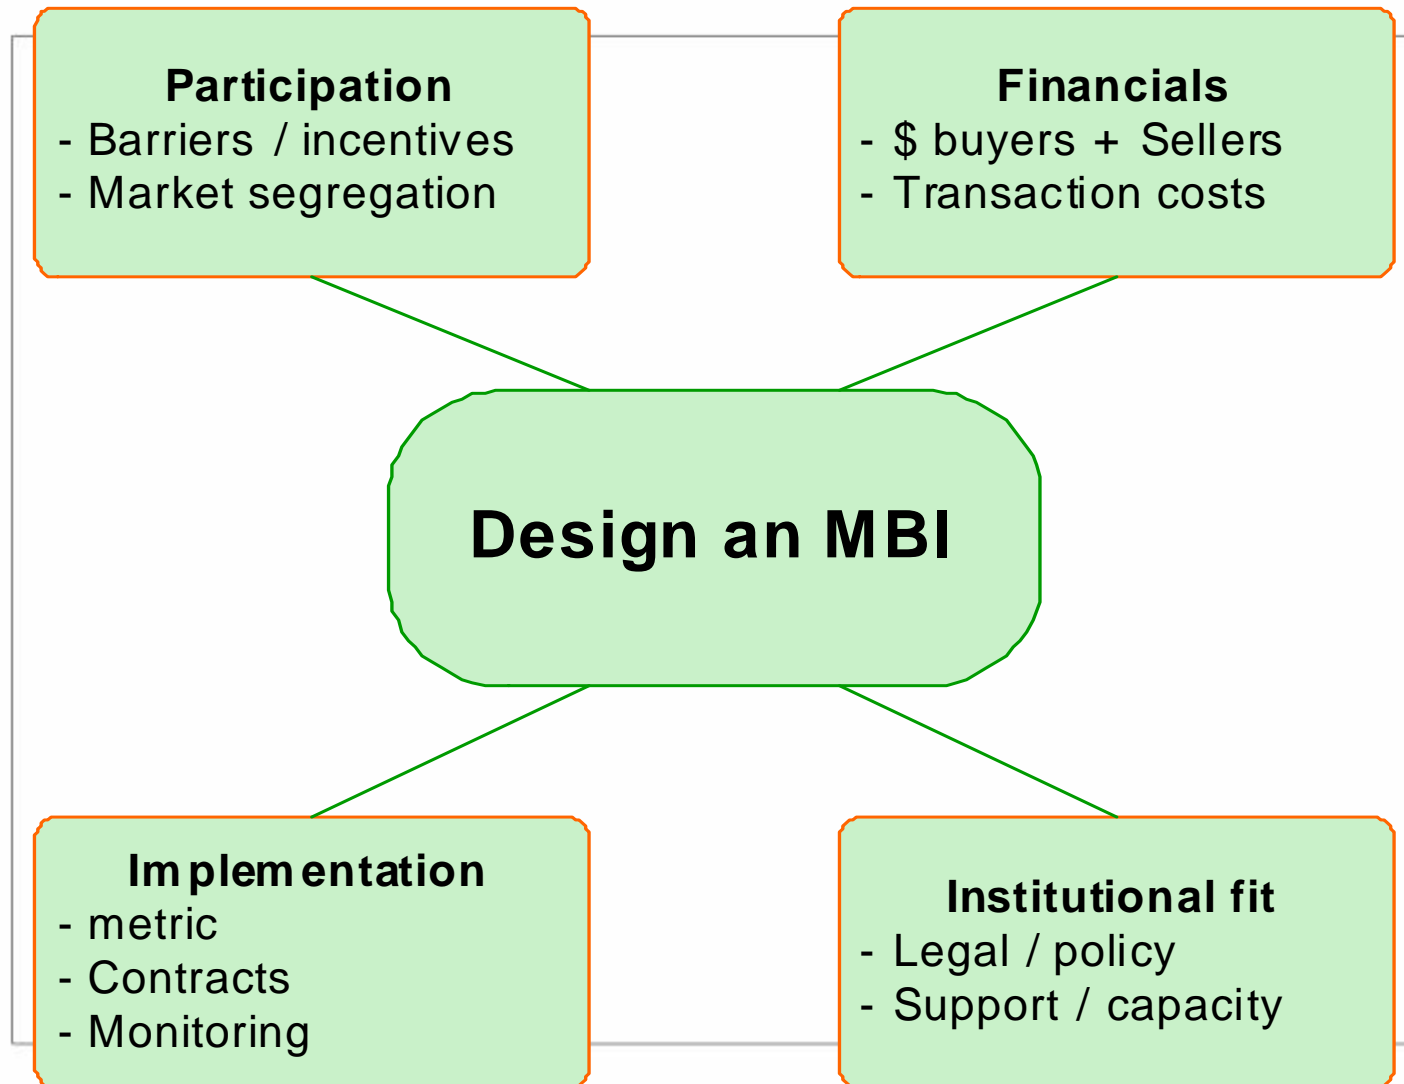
Participation
- Barriers / incentives
- Market segregation

Financials
- $ buyers + Sellers
- Transaction costs

Design an MBI

Implementation
- metric
- Contracts
- Monitoring

Institutional fit
- Legal / policy
- Support / capacity